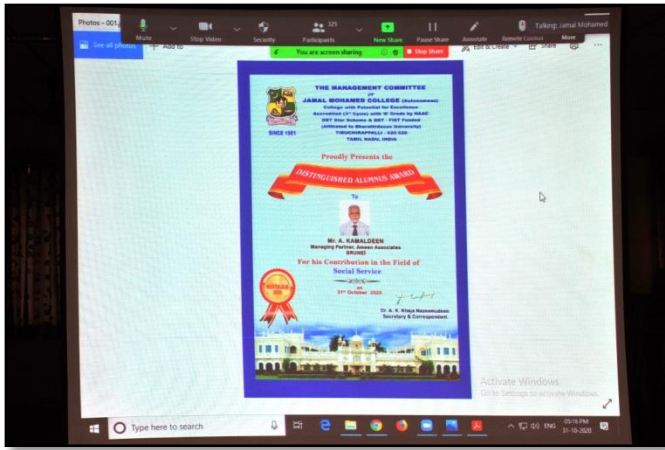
Photos - 001

Mute

Stop Video

Security

325

Participants

New Share

Pause Share

Annotate

Remote Control

More

Talking: Jamal Mohamed

See all photos

Add to

You are screen sharing

Stop Share

Edit & Create

Share

THE MANAGEMENT COMMITTEE OF JAMAL MOHAMED COLLEGE (Autonomous)

College with Potential for Excellence

Accredited (3rd Cycle) with 'A' Grade by NAAC

DBT Star Scheme & DST - FIST Funded

(Affiliated to Bharathidasan University)

TIRUCHIRAPPALLI - 620 020

TAMIL NADU, INDIA

SINCE 1951

Proudly Presents the

DISTINGUISHED ALUMNUS AWARD

To

Mr. A. KAMALDEEN

Managing Partner, Ameen Associates

BRUNEI

For his Contribution in the Field of Social Service

on 31st October, 2020

Dr. A. K. Khaja Nazeemudeen

Secretary & Correspondent

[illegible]

Activate Windows

Go to Settings to activate Windows.

Type here to search

ENG

05:16 PM

31-10-2020